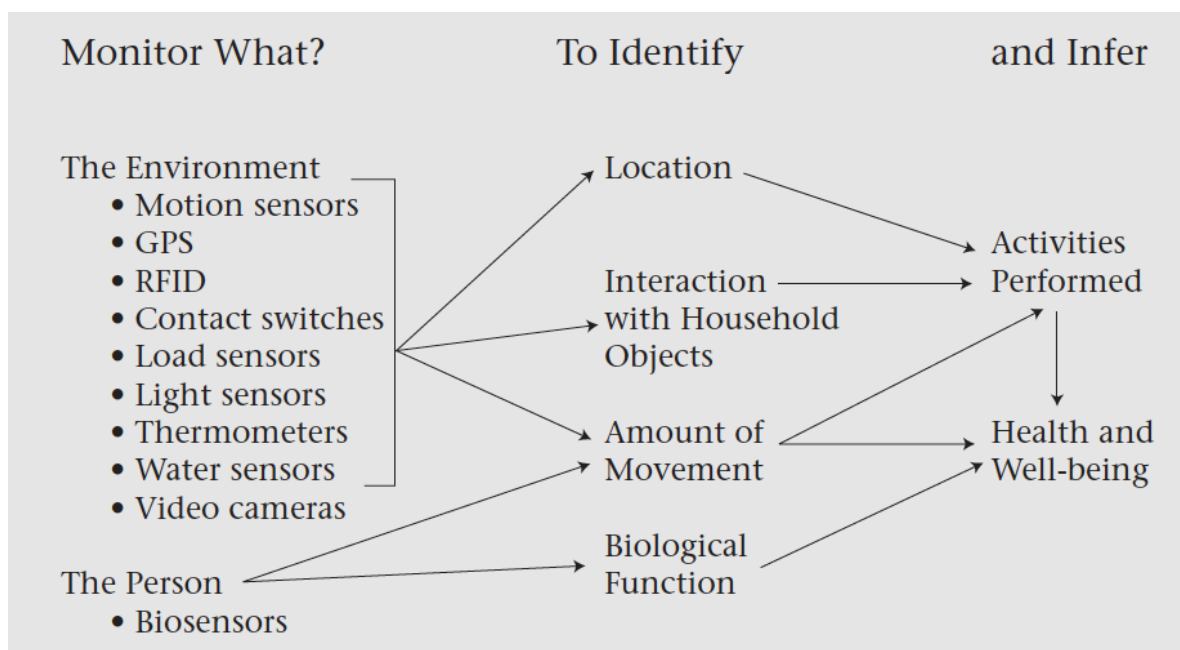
Monitor What?

To Identify

and Infer

The Environment
• Motion sensors
• GPS
• RFID
• Contact switches
• Load sensors
• Light sensors
• Thermometers
• Water sensors
• Video cameras

The Person
• Biosensors

Location

Interaction with Household Objects

Amount of Movement

Biological Function

Activities Performed

Health and Well-being